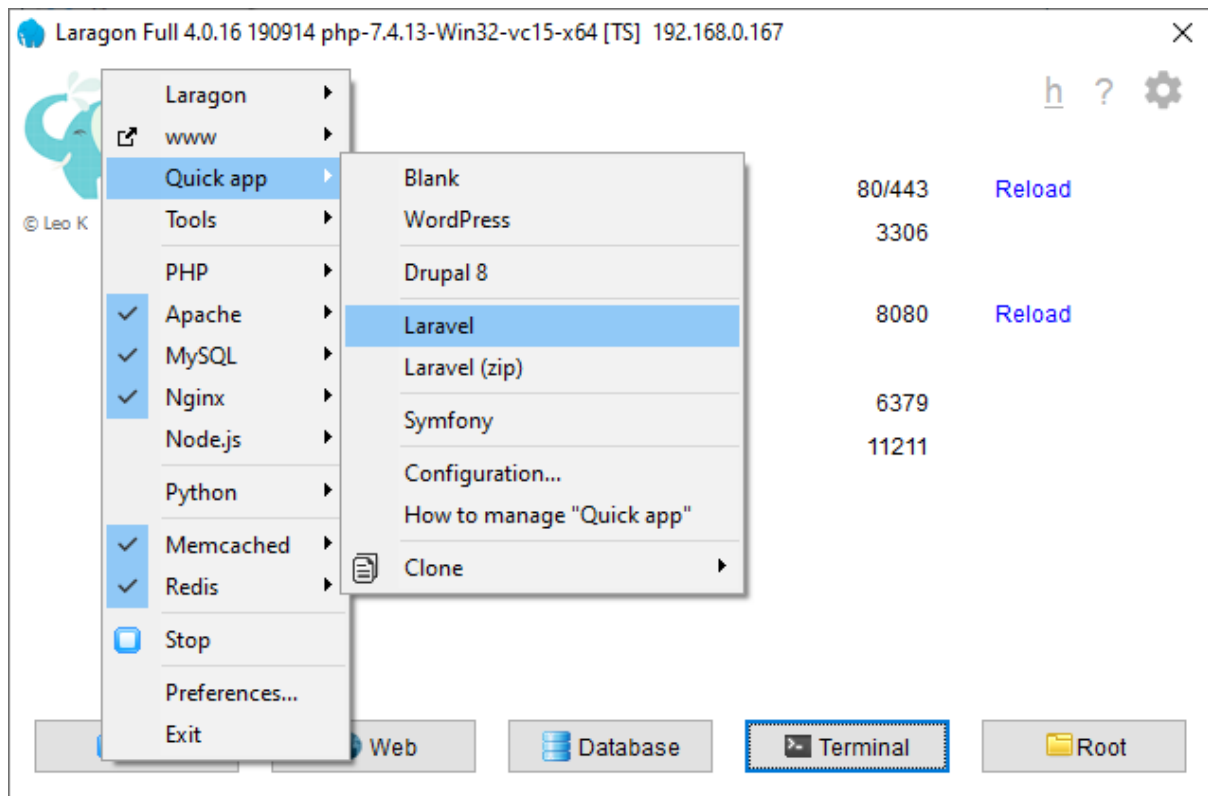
Laragon Full 4.0.16 190914 php-7.4.13-Win32-vc15-x64 [TS] 192.168.0.167

h ?

© Leo K

Laragon
www
Quick app
Tools
PHP
Apache
MySQL
Nginx
Node.js
Python
Memcached
Redis
Stop
Preferences...
Exit

Blank
WordPress
Drupal 8
Laravel
Laravel (zip)
Symfony
Configuration...
How to manage "Quick app"
Clone

80/443 Reload
3306
8080 Reload
6379
11211

Web
Database
Terminal
Root